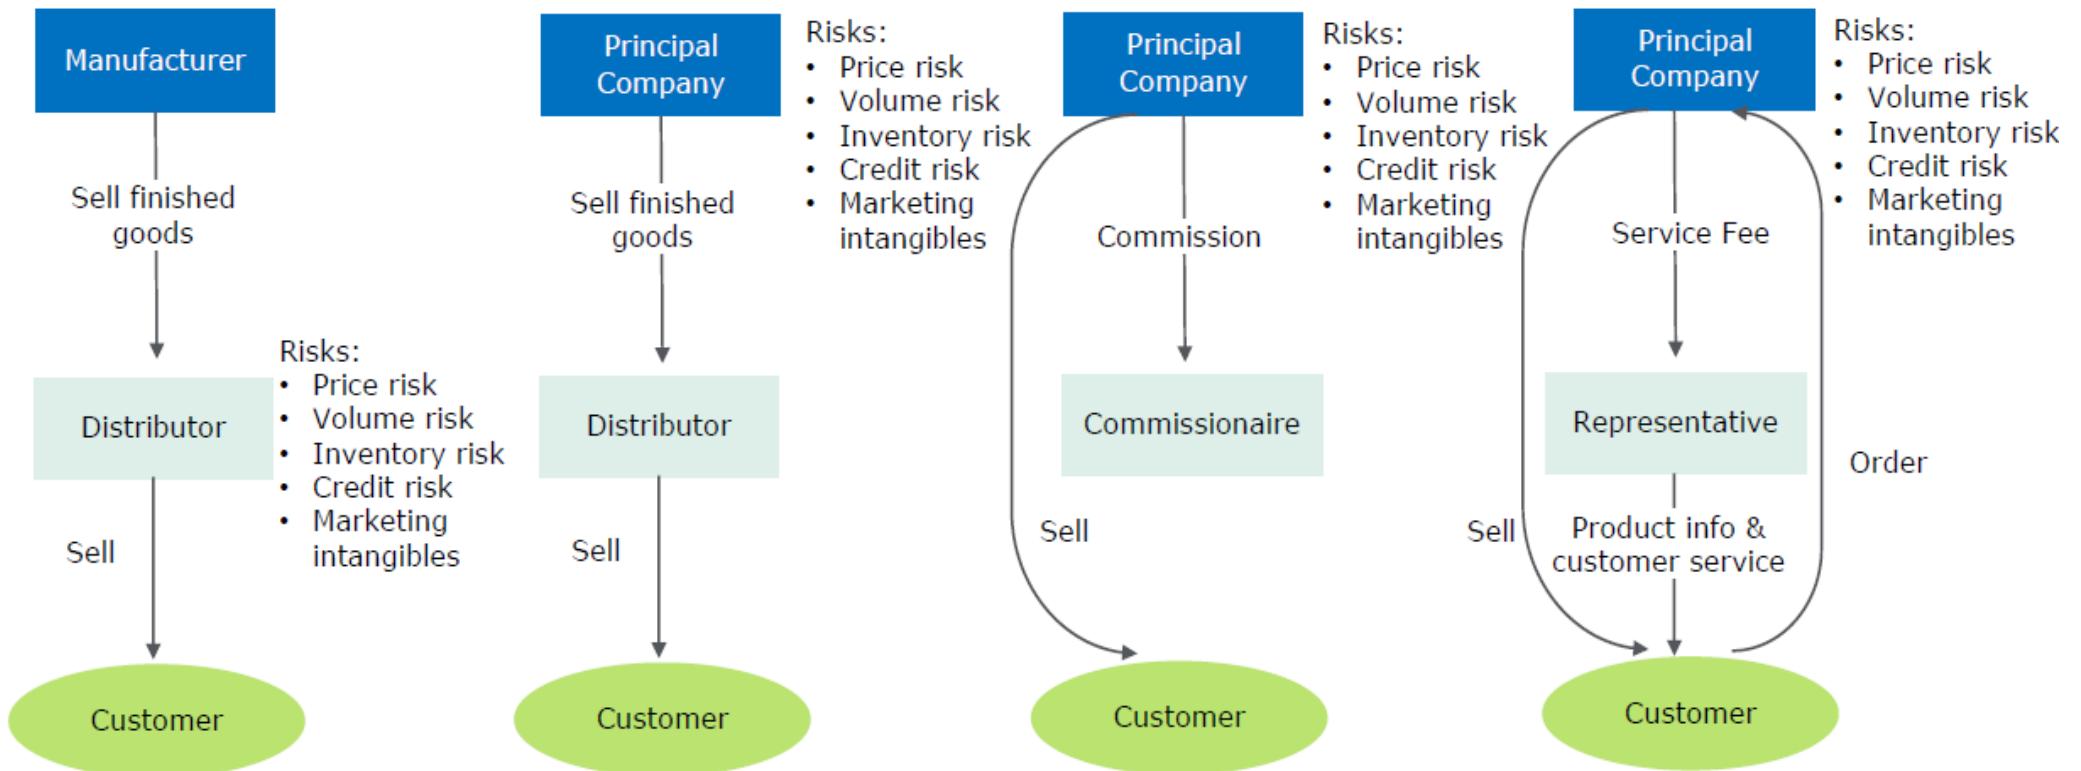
Manufacturer

Sell finished goods

Distributor

Risks:
- Price risk
- Volume risk
- Inventory risk
- Credit risk
- Marketing intangibles

Sell

Customer

Principal Company

Risks:
- Price risk
- Volume risk
- Inventory risk
- Credit risk
- Marketing intangibles

Sell finished goods

Distributor

Sell

Customer

Principal Company

Risks:
- Price risk
- Volume risk
- Inventory risk
- Credit risk
- Marketing intangibles

Commission

Commissionaire

Sell

Customer

Principal Company

Risks:
- Price risk
- Volume risk
- Inventory risk
- Credit risk
- Marketing intangibles

Service Fee

Representative

Order

Sell

Product info & customer service

Customer